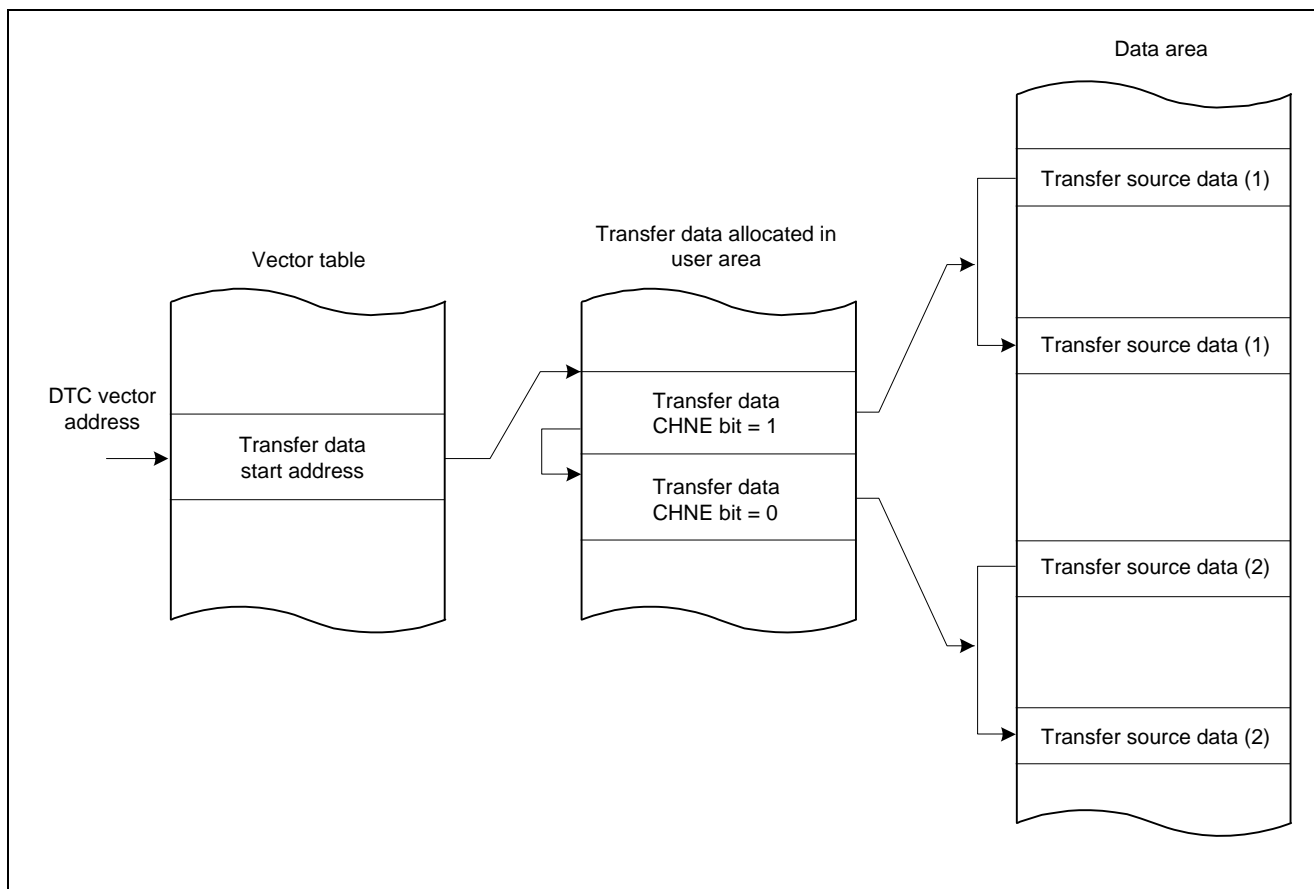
Data area

Transfer source data (1)

Vector table

Transfer data allocated in user area

Transfer source data (1)

DTC vector address

Transfer data start address

Transfer data CHNE bit = 1

Transfer data CHNE bit = 0

Transfer source data (2)

Transfer source data (2)